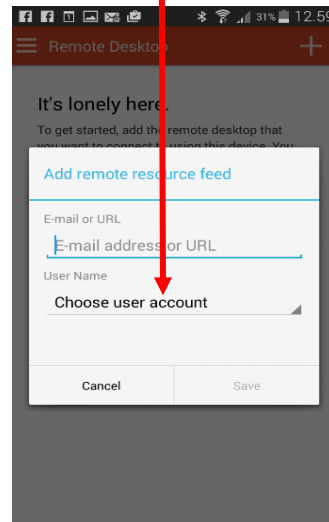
31% 12:59

Remote Desktop

It's lonely here.

To get started, add the remote desktop that you want to connect to using this device. You

Add remote resource feed

E-mail or URL

E-mail address or URL

User Name

Choose user account

Cancel

Save